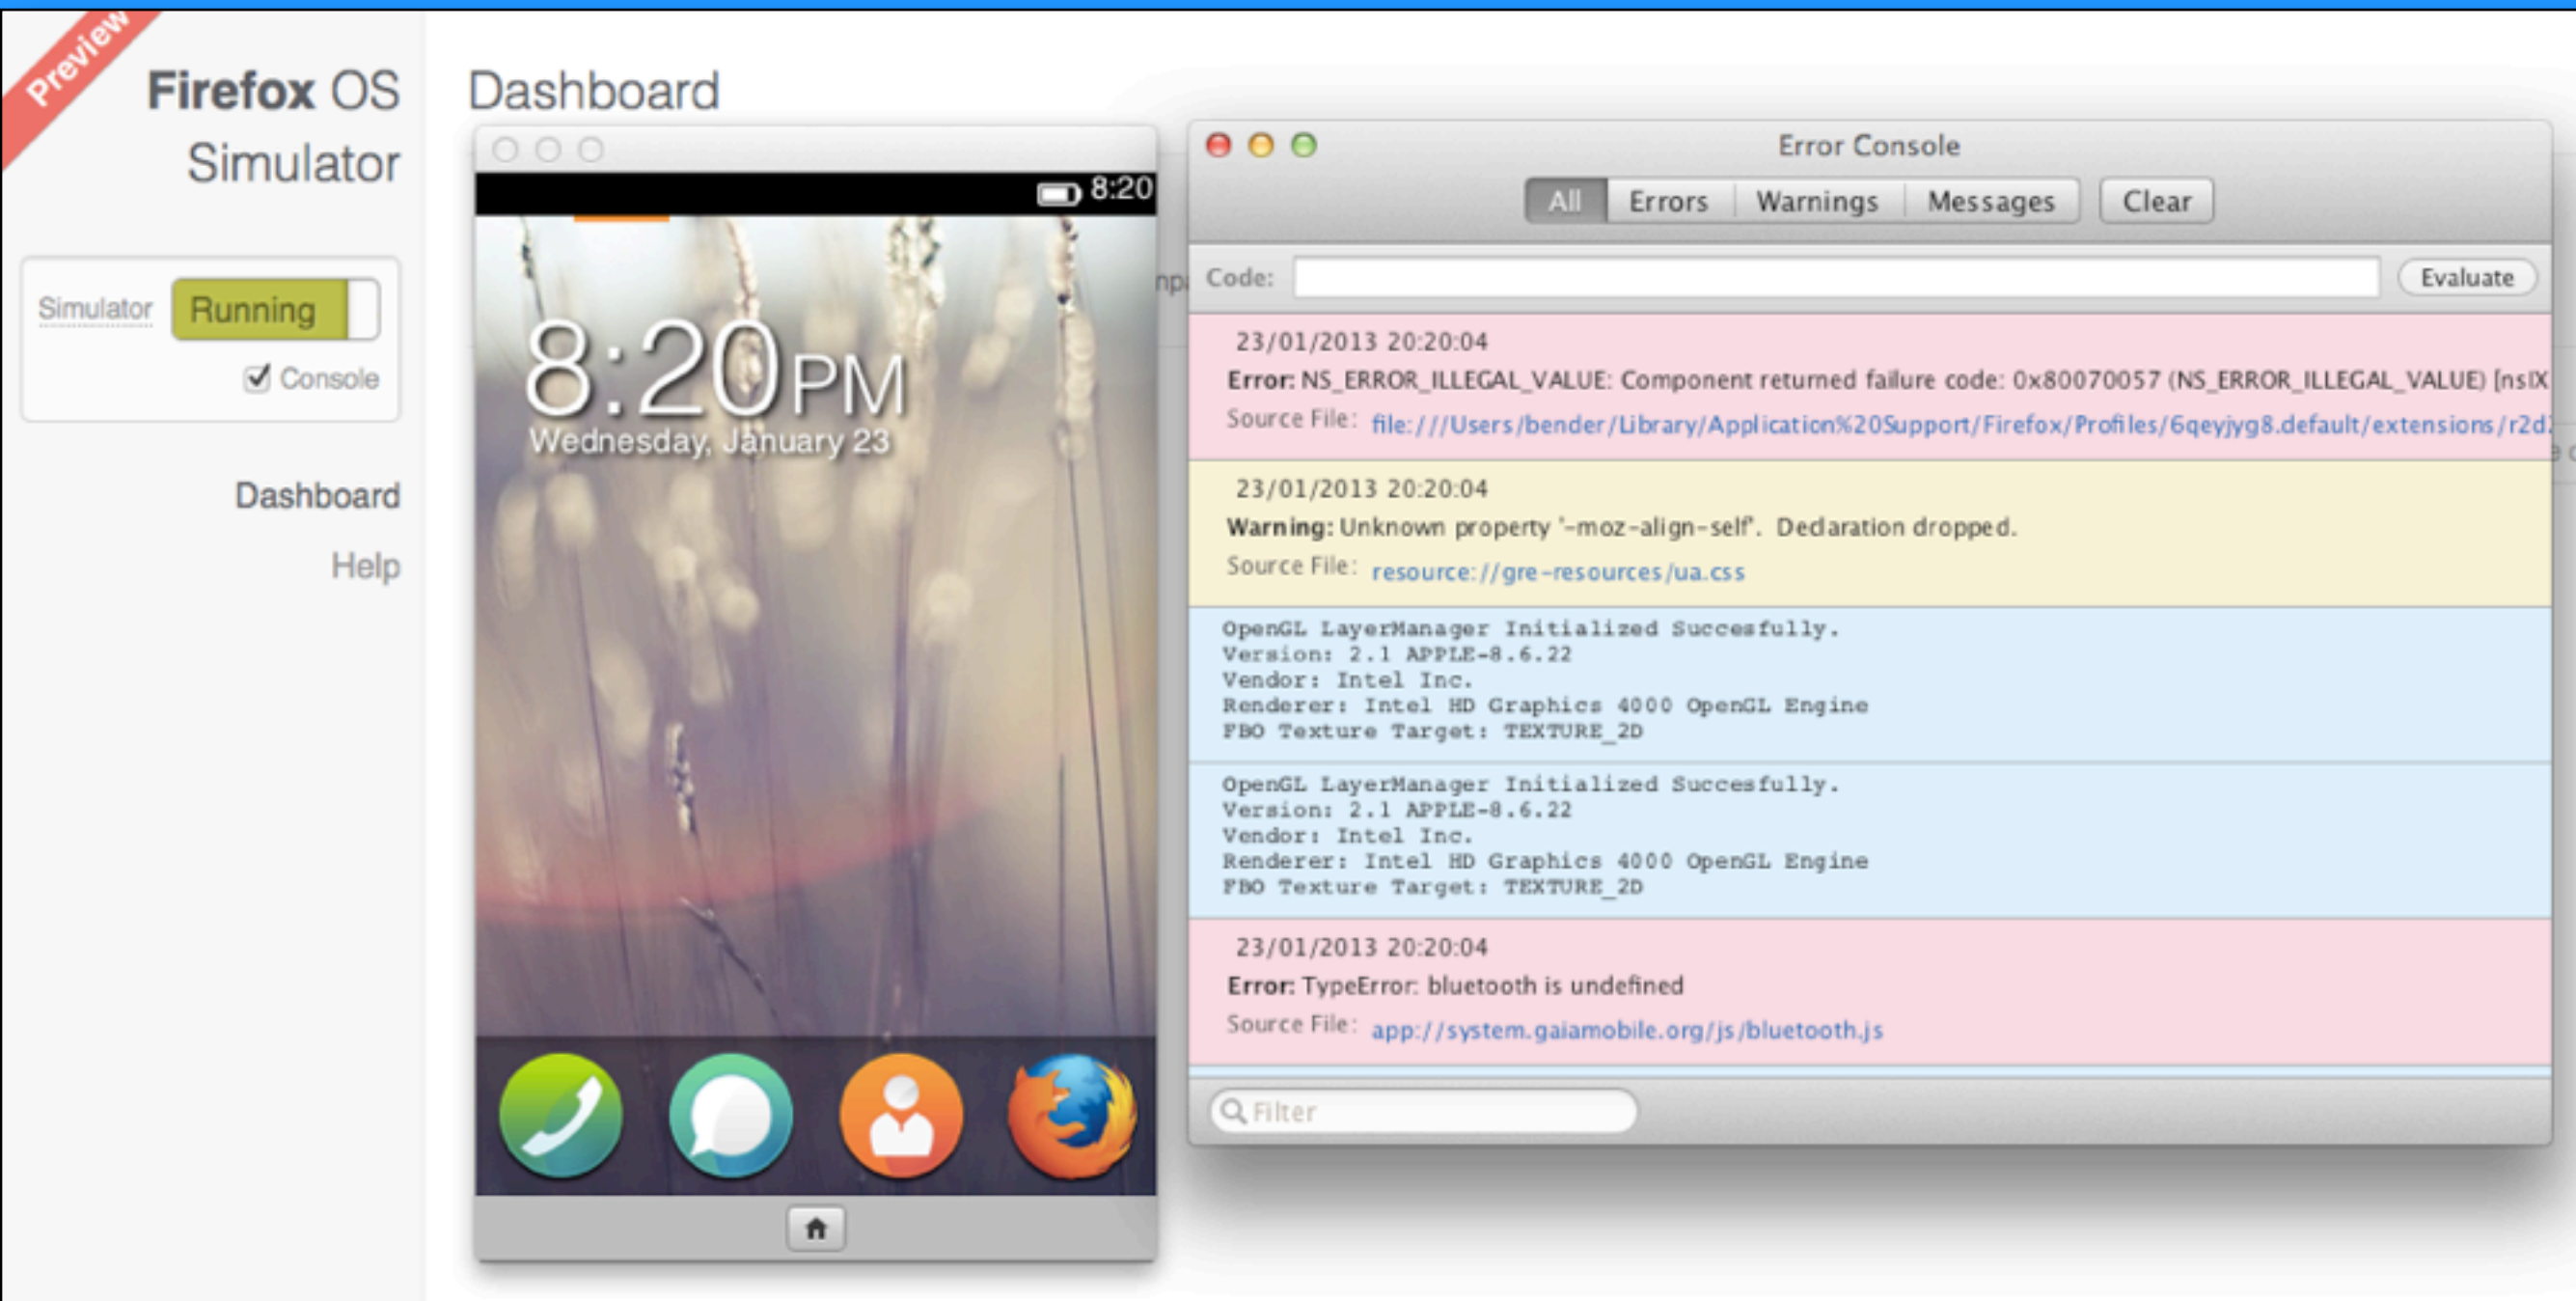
Preview

Firefox OS Simulator

Simulator Running

Console

Dashboard

Help

Dashboard

8:20

8:20PM
Wednesday, January 23

Error Console

All Errors Warnings Messages Clear

Code: Evaluate

23/01/2013 20:20:04
Error: NS_ERROR_ILLEGAL_VALUE: Component returned failure code: 0x80070057 (NS_ERROR_ILLEGAL_VALUE) [nsIX
Source File: file:///Users/bender/Library/Application%20Support/Firefox/Profiles/6qeyjyg8.default/extensions/r2d

23/01/2013 20:20:04
Warning: Unknown property '-moz-align-self'. Declaration dropped.
Source File: resource://gre-resources/ua.css

OpenGL LayerManager Initialized Succesfully.
Version: 2.1 APPLE-8.6.22
Vendor: Intel Inc.
Renderer: Intel HD Graphics 4000 OpenGL Engine
FBO Texture Target: TEXTURE_2D

OpenGL LayerManager Initialized Succesfully.
Version: 2.1 APPLE-8.6.22
Vendor: Intel Inc.
Renderer: Intel HD Graphics 4000 OpenGL Engine
FBO Texture Target: TEXTURE_2D

23/01/2013 20:20:04
Error: TypeError: bluetooth is undefined
Source File: app://system.gaiamobile.org/js/bluetooth.js

Filter